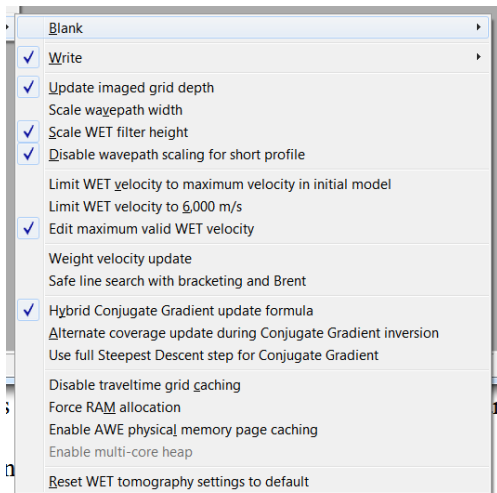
Blank

Write

Update imaged grid depth
Scale wavepath width
Scale WET filter height
Disable wavepath scaling for short profile

Limit WET velocity to maximum velocity in initial model
Limit WET velocity to 6,000 m/s
Edit maximum valid WET velocity

Weight velocity update
Safe line search with bracketing and Brent

Hybrid Conjugate Gradient update formula
Alternate coverage update during Conjugate Gradient inversion
Use full Steepest Descent step for Conjugate Gradient

Disable traveltime grid caching
Force RAM allocation
Enable AWE physical memory page caching
Enable multi-core heap

Reset WET tomography settings to default